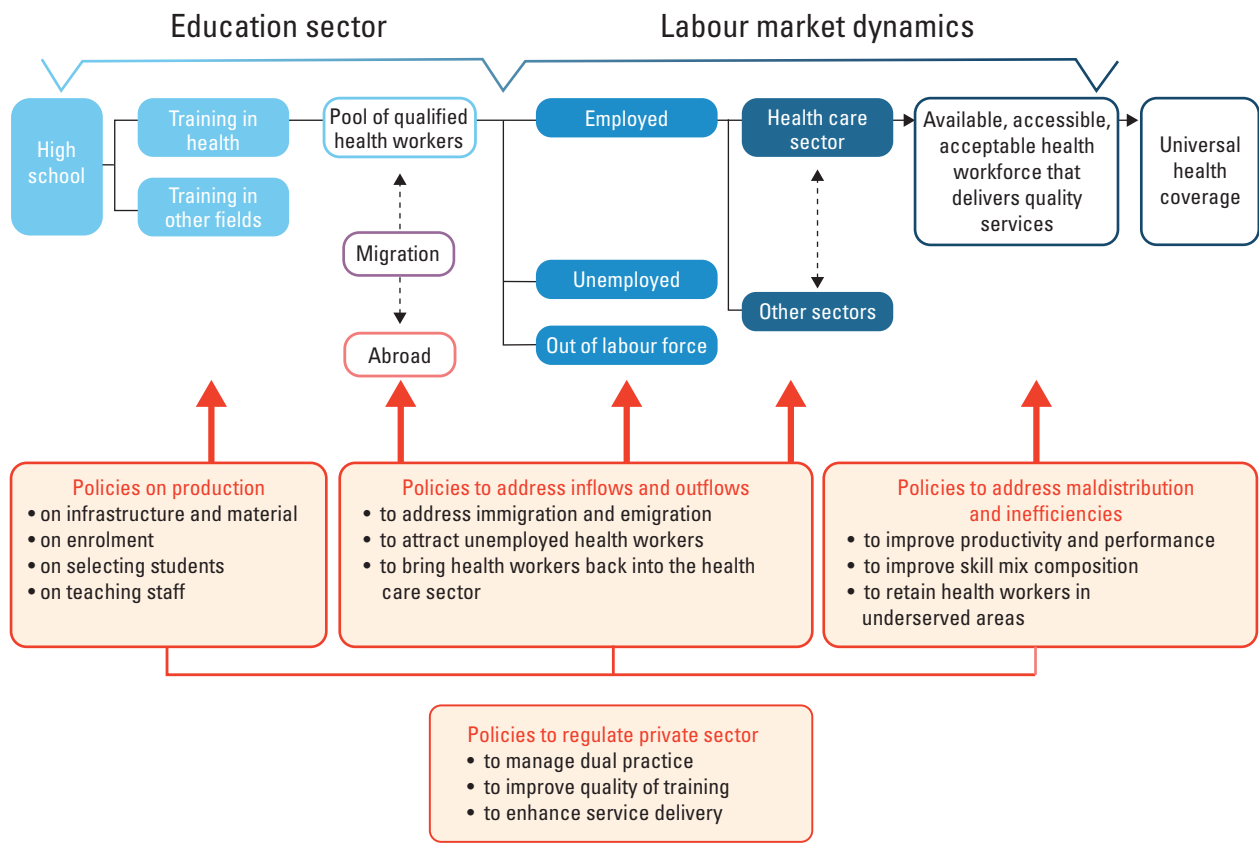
Education sector

Labour market dynamics

High school

Training in health

Training in other fields

Pool of qualified health workers

Migration

Abroad

Employed

Unemployed

Out of labour force

Health care sector

Other sectors

Available, accessible, acceptable health workforce that delivers quality services

Universal health coverage

Policies on production
• on infrastructure and material
• on enrolment
• on selecting students
• on teaching staff

Policies to address inflows and outflows
• to address immigration and emigration
• to attract unemployed health workers
• to bring health workers back into the health care sector

Policies to address maldistribution and inefficiencies
• to improve productivity and performance
• to improve skill mix composition
• to retain health workers in underserved areas

Policies to regulate private sector
• to manage dual practice
• to improve quality of training
• to enhance service delivery